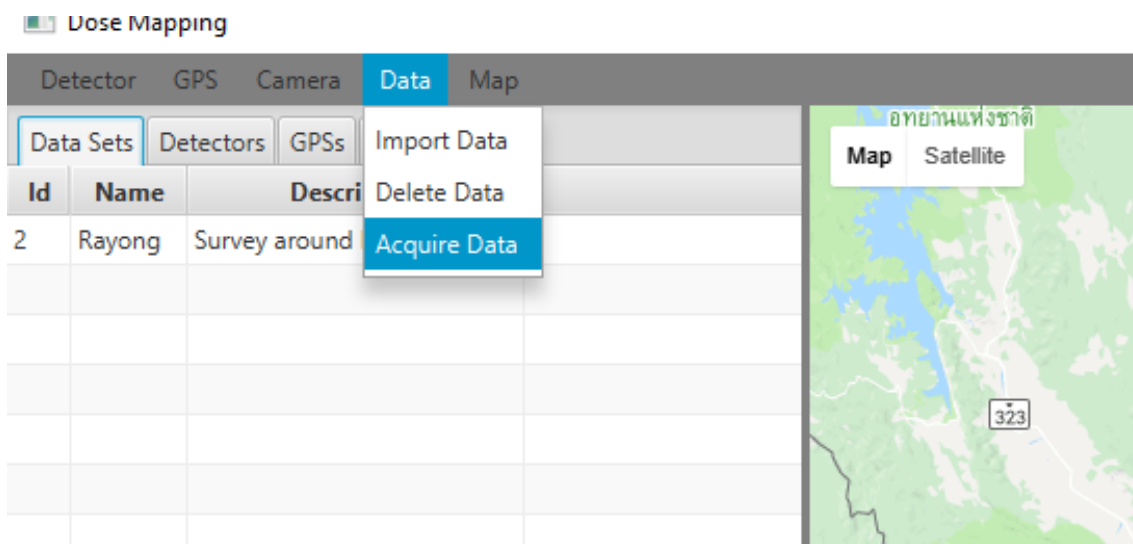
Dose Mapping

Detector GPS Camera Data Map

Data Sets Detectors GPSs

Import Data
Delete Data
Acquire Data

| Id | Name | Descri |
|---|---|---|
| 2 | Rayong | Survey around |

อุทยานแห่งชาติ

Map Satellite

323